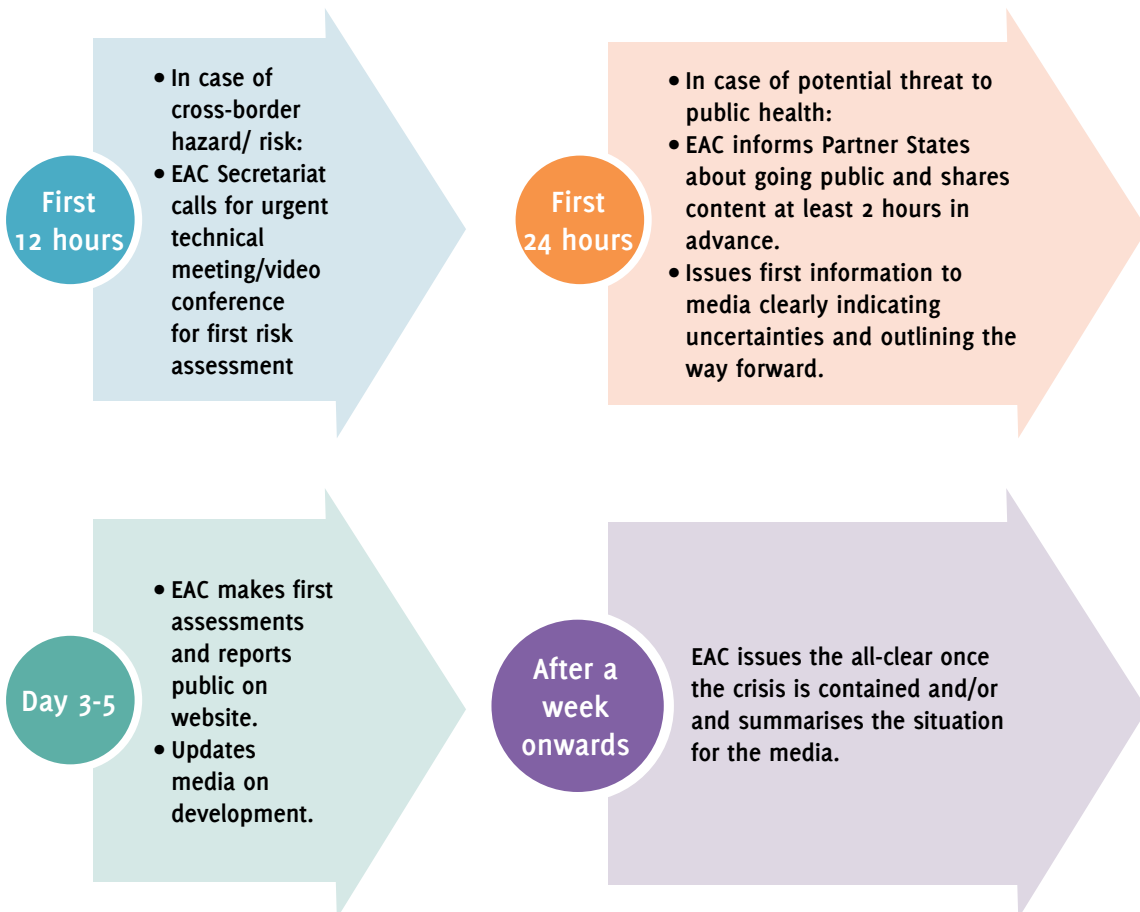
First 12 hours

- In case of cross-border hazard/ risk:
- EAC Secretariat calls for urgent technical meeting/video conference for first risk assessment

First 24 hours

- In case of potential threat to public health:
- EAC informs Partner States about going public and shares content at least 2 hours in advance.
- Issues first information to media clearly indicating uncertainties and outlining the way forward.

Day 3-5

- EAC makes first assessments and reports public on website.
- Updates media on development.

After a week onwards

EAC issues the all-clear once the crisis is contained and/or and summarises the situation for the media.